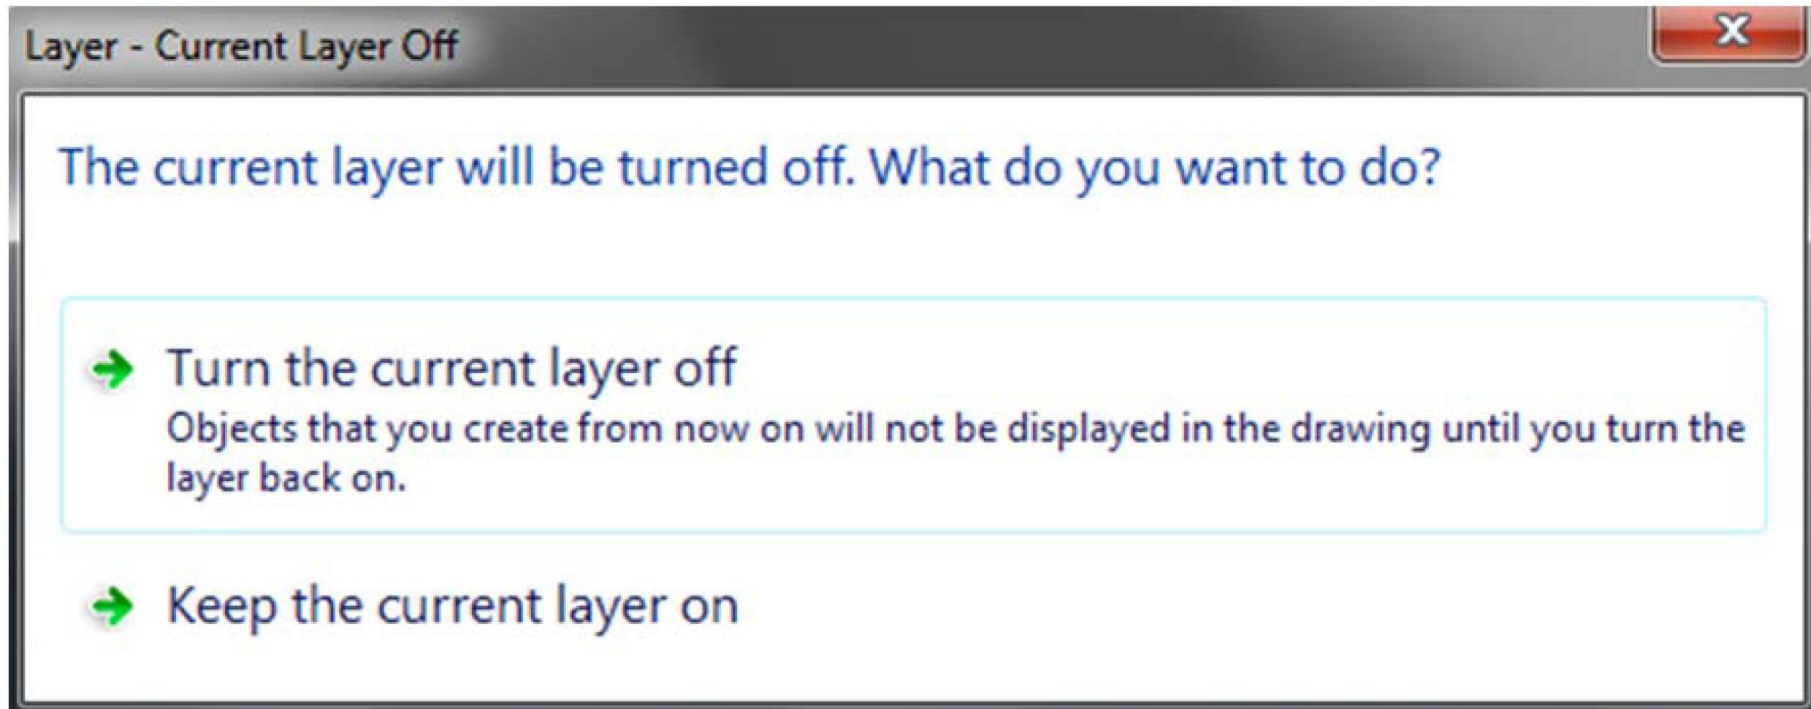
Layer - Current Layer Off

The current layer will be turned off. What do you want to do?

Turn the current layer off
Objects that you create from now on will not be displayed in the drawing until you turn the layer back on.

Keep the current layer on